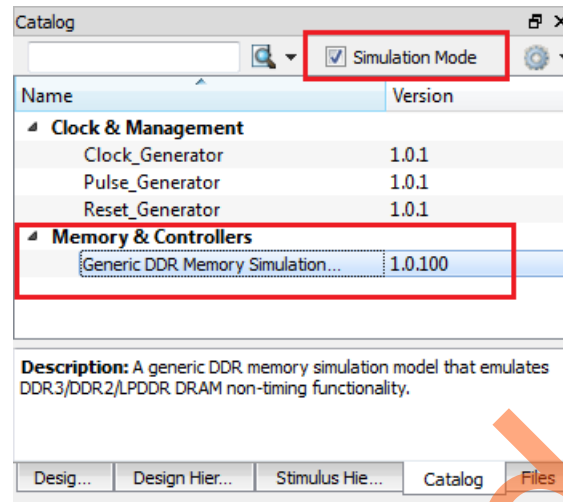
Catalog

Simulation Mode

| Name | Version |
|---|---|
| Clock & Management | |
| Clock_Generator | 1.0.1 |
| Pulse_Generator | 1.0.1 |
| Reset_Generator | 1.0.1 |
| Memory & Controllers | |
| Generic DDR Memory Simulation... | 1.0.100 |

**Description:** A generic DDR memory simulation model that emulates DDR3/DDR2/LPDDR DRAM non-timing functionality.

Desig... | Design Hier... | Stimulus Hie... | Catalog | Files